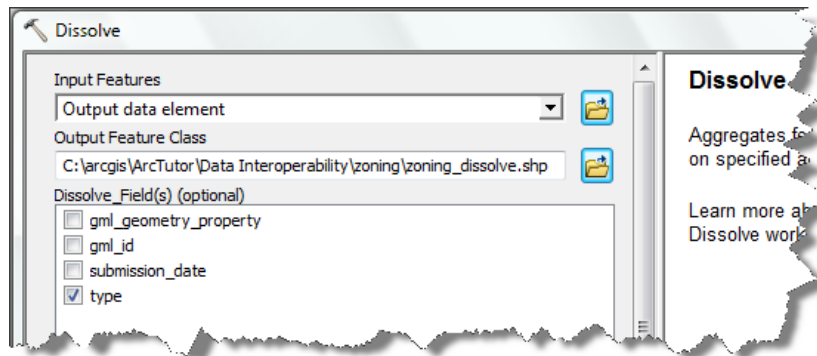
Dissolve

Input Features

Output data element

Output Feature Class

C:\arcgis\ArcTutor\Data Interoperability\zoning\zoning_dissolve.shp

Dissolve_Field(s) (optional)

gml_geometry_property

gml_id

submission_date

type

Dissolve

Aggregates fe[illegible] on specified a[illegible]

Learn more ab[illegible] Dissolve work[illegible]